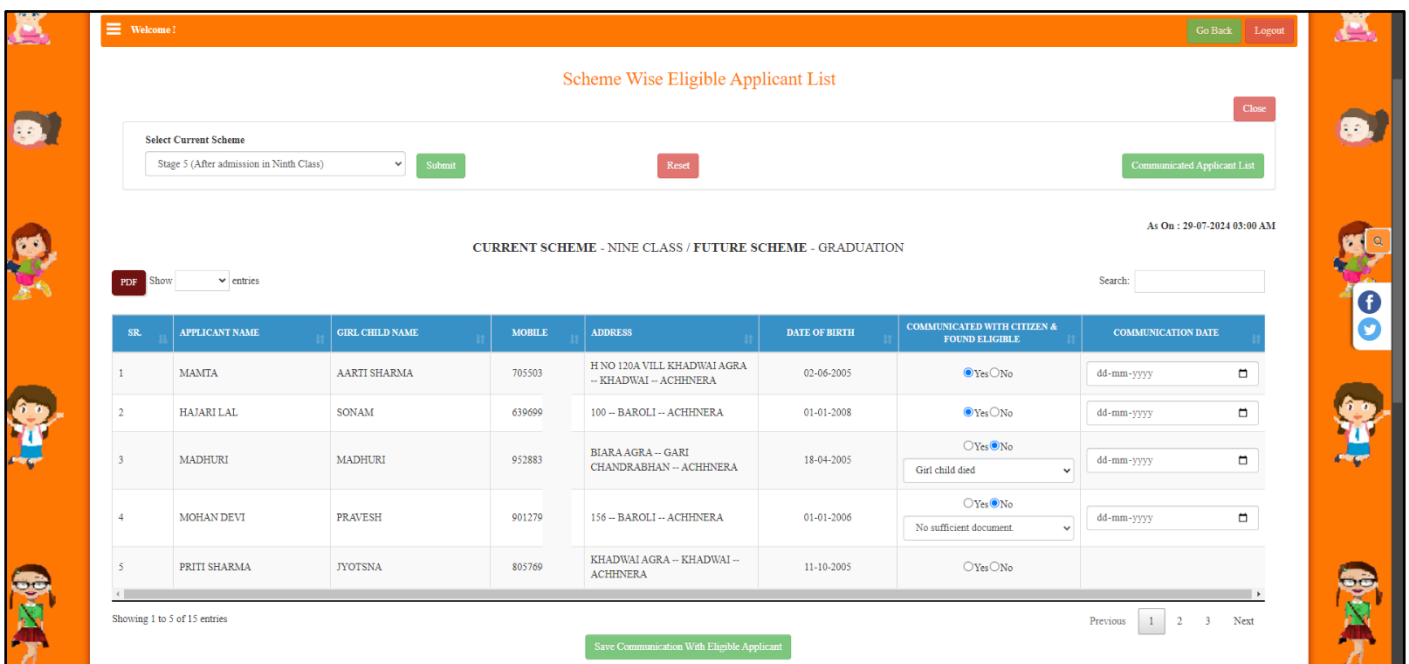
Welcome !

Go Back Logout

Scheme Wise Eligible Applicant List

Close

Select Current Scheme

Stage 5 (After admission in Ninth Class)

Submit

Reset

Communicated Applicant List

As On : 29-07-2024 03:00 AM

CURRENT SCHEME - NINE CLASS / FUTURE SCHEME - GRADUATION

PDF Show entries

Search:

| SR. | APPLICANT NAME | GIRL CHILD NAME | MOBILE | ADDRESS | DATE OF BIRTH | COMMUNICATED WITH CITIZEN & FOUND ELIGIBLE | COMMUNICATION DATE |
|---|---|---|---|---|---|---|---|
| 1 | MAMTA | AARTI SHARMA | 705503 | H NO 120A VILL KHADWAI AGRA -- KHADWAI -- ACHHNERA | 02-06-2005 | Yes No | dd-mm-yyyy |
| 2 | HAJARI LAL | SONAM | 639699 | 100 -- BAROLI -- ACHHNERA | 01-01-2008 | Yes No | dd-mm-yyyy |
| 3 | MADHURI | MADHURI | 952883 | BIARA AGRA -- GARI CHANDRABHAN -- ACHHNERA | 18-04-2005 | Yes No Girl child died | dd-mm-yyyy |
| 4 | MOHAN DEVI | PRAVESH | 901279 | 156 -- BAROLI -- ACHHNERA | 01-01-2006 | Yes No No sufficient document. | dd-mm-yyyy |
| 5 | PRITI SHARMA | JYOTSNA | 805769 | KHADWAI AGRA -- KHADWAI -- ACHHNERA | 11-10-2005 | Yes No | |

Showing 1 to 5 of 15 entries

Previous 1 2 3 Next

Save Communication With Eligible Applicant